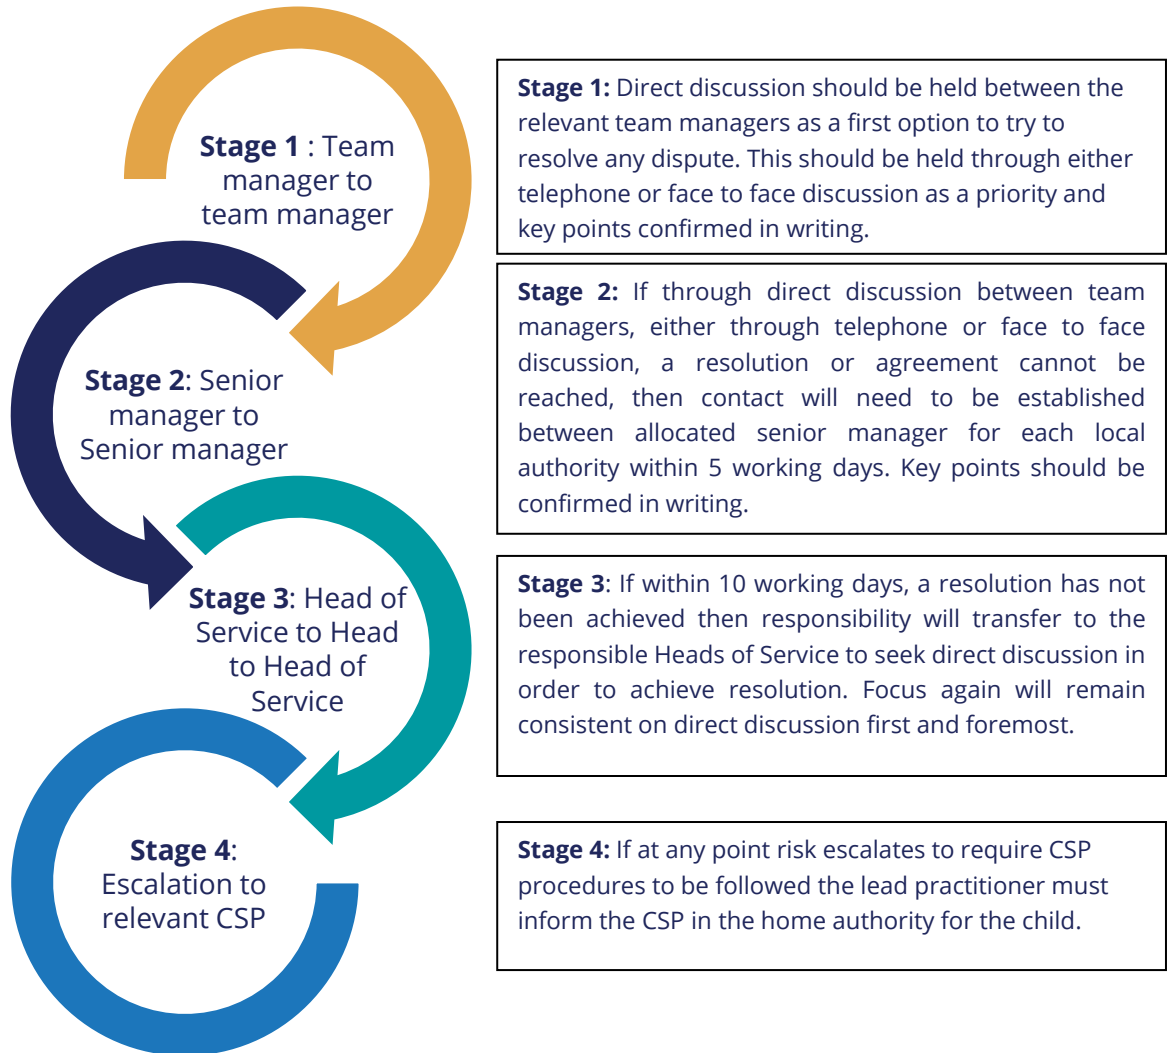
**Stage 1** : Team manager to team manager

**Stage 2**: Senior manager to Senior manager

**Stage 3**: Head of Service to Head to Head of Service

**Stage 4**: Escalation to relevant CSP

**Stage 1:** Direct discussion should be held between the relevant team managers as a first option to try to resolve any dispute. This should be held through either telephone or face to face discussion as a priority and key points confirmed in writing.

**Stage 2:** If through direct discussion between team managers, either through telephone or face to face discussion, a resolution or agreement cannot be reached, then contact will need to be established between allocated senior manager for each local authority within 5 working days. Key points should be confirmed in writing.

**Stage 3**: If within 10 working days, a resolution has not been achieved then responsibility will transfer to the responsible Heads of Service to seek direct discussion in order to achieve resolution. Focus again will remain consistent on direct discussion first and foremost.

**Stage 4:** If at any point risk escalates to require CSP procedures to be followed the lead practitioner must inform the CSP in the home authority for the child.